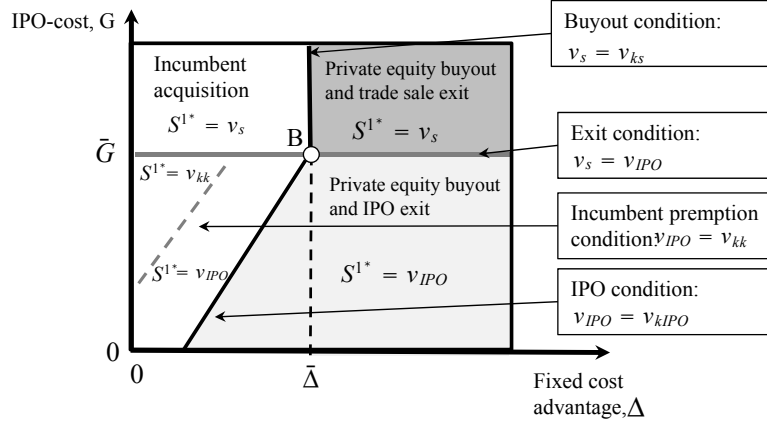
IPO-cost, G

Buyout condition:
$v_s = v_{ks}$

Incumbent acquisition

$S^{1^*} = v_s$

Private equity buyout and trade sale exit

$S^{1^*} = v_s$

$\bar{G}$

B

Exit condition:
$v_s = v_{IPO}$

$S^{1^*} = v_{kk}$

Private equity buyout and IPO exit

Incumbent premption condition $v_{IPO} = v_{kk}$

$S^{1^*} = v_{IPO}$

$S^{1^*} = v_{IPO}$

IPO condition:
$v_{IPO} = v_{kIPO}$

0

0

$\bar{\Delta}$

Fixed cost advantage, $\Delta$